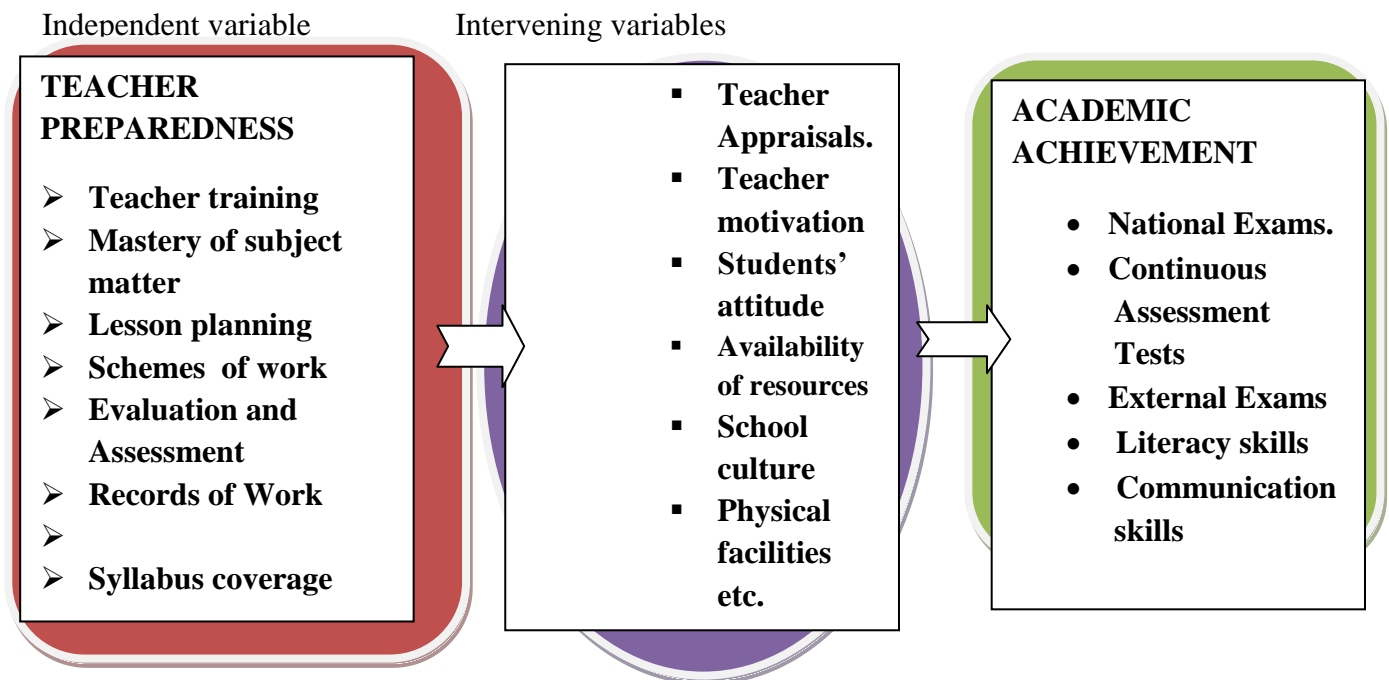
Independent variable

Intervening variables

TEACHER PREPAREDNESS

- Teacher training
- Mastery of subject matter
- Lesson planning
- Schemes of work
- Evaluation and Assessment
- Records of Work
-
- Syllabus coverage

- Teacher Appraisals.
- Teacher motivation
- Students' attitude
- Availability of resources
- School culture
- Physical facilities etc.

ACADEMIC ACHIEVEMENT

- National Exams.
- Continuous Assessment Tests
- External Exams
- Literacy skills
- Communication skills